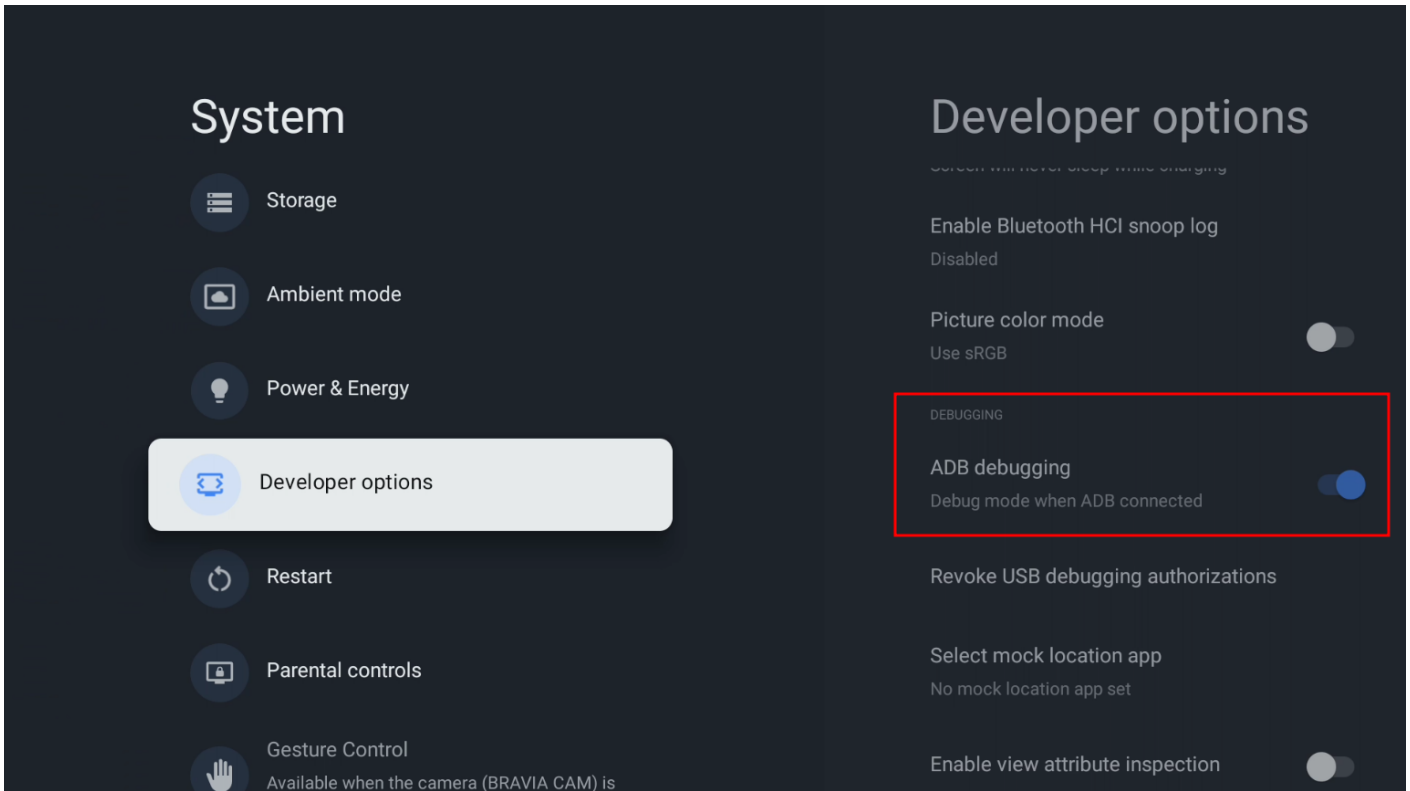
System

Storage

Ambient mode

Power & Energy

Developer options

Restart

Parental controls

Gesture Control
Available when the camera (BRAVIA CAM) is

Developer options

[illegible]

Enable Bluetooth HCI snoop log
Disabled

Picture color mode
Use sRGB

DEBUGGING

ADB debugging
Debug mode when ADB connected

Revoke USB debugging authorizations

Select mock location app
No mock location app set

Enable view attribute inspection